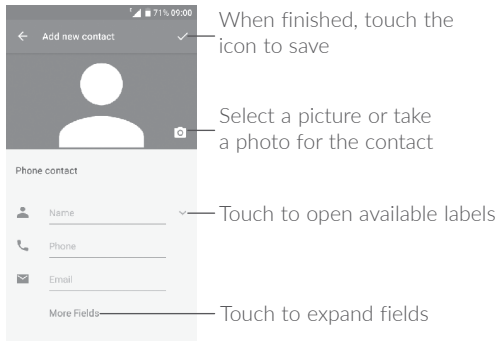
71% 09:00
Add new contact

When finished, touch the icon to save

Select a picture or take a photo for the contact

Phone contact

Name

Touch to open available labels

Phone

Email

More Fields

Touch to expand fields